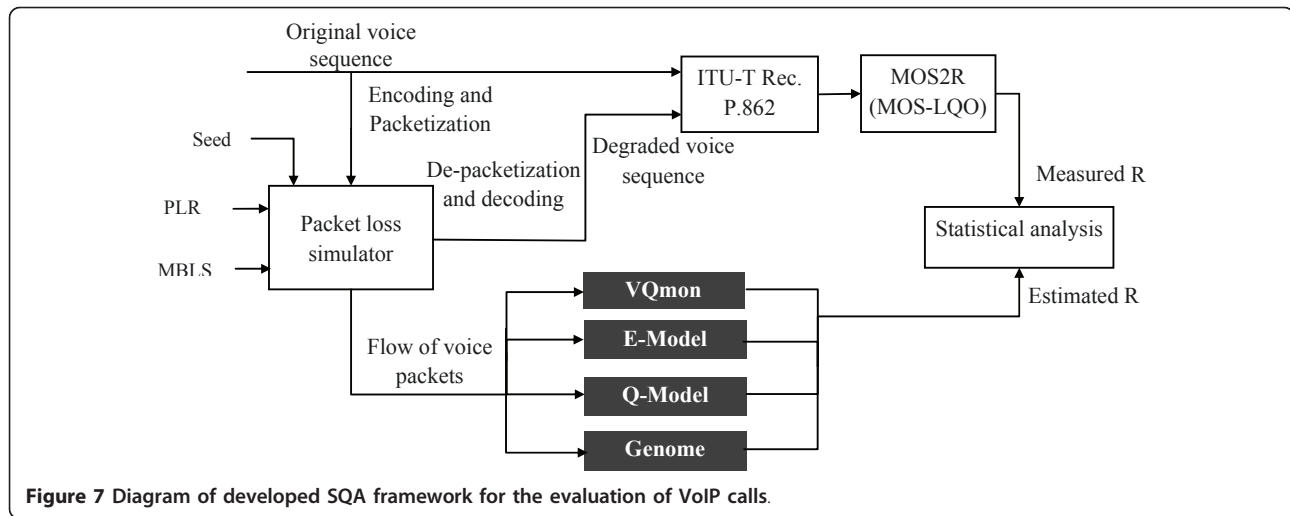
Original voice sequence

Encoding and Packetization

Seed

PLR

MBLS

Packet loss simulator

De-packetization and decoding

Degraded voice sequence

ITU-T Rec. P.862

MOS2R (MOS-LQO)

Measured R

Statistical analysis

Estimated R

VQmon

E-Model

Q-Model

Genome

Flow of voice packets

Figure 7 Diagram of developed SQA framework for the evaluation of VoIP calls.